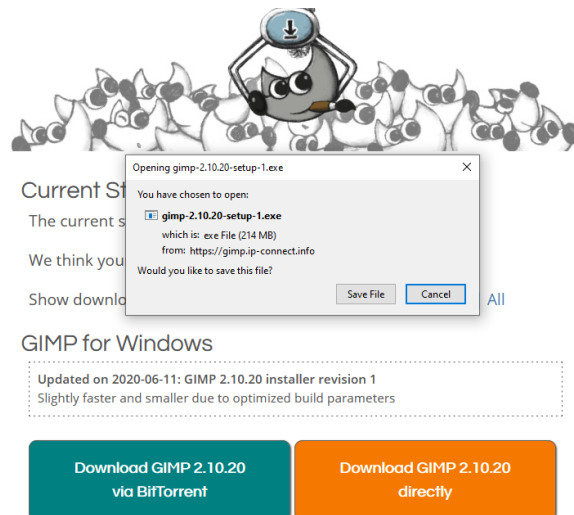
Current St

The current s

We think you

Show downlo

All

Opening gimp-2.10.20-setup-1.exe

×

You have chosen to open:

gimp-2.10.20-setup-1.exe

which is: exe File (214 MB)

from: https://gimp.ip-connect.info

Would you like to save this file?

Save File

Cancel

GIMP for Windows

Updated on 2020-06-11: GIMP 2.10.20 installer revision 1

Slightly faster and smaller due to optimized build parameters

Download GIMP 2.10.20 via BitTorrent

Download GIMP 2.10.20 directly